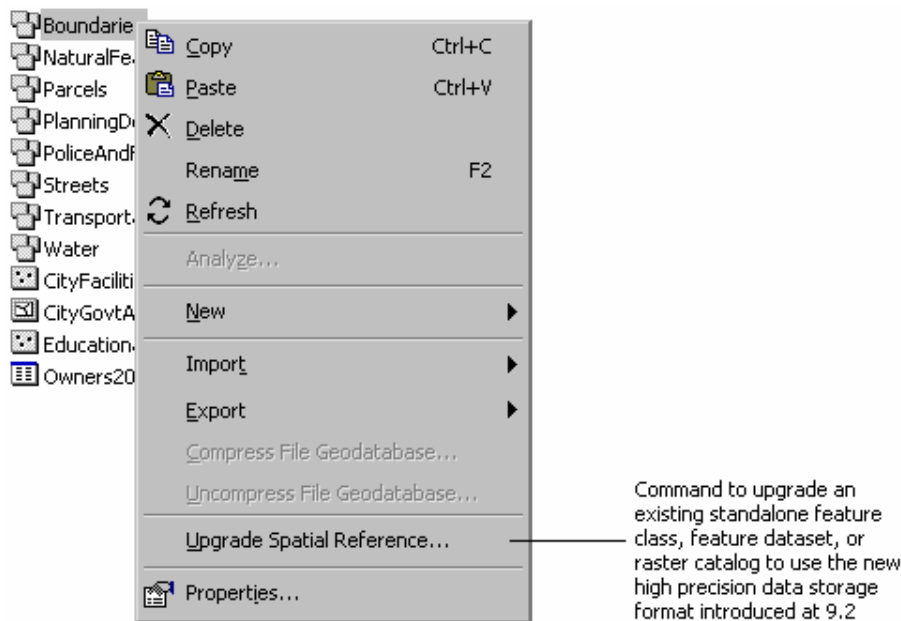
Boundarie
NaturalFe
Parcels
PlanningD
PoliceAndF
Streets
Transport
Water
CityFaciliti
CityGovtA
Education
Owners20

Copy Ctrl+C
Paste Ctrl+V
Delete
Rename F2
Refresh
Analyze...
New
Import
Export
Compress File Geodatabase...
Uncompress File Geodatabase...
Upgrade Spatial Reference...
Properties...

Command to upgrade an existing standalone feature class, feature dataset, or raster catalog to use the new high precision data storage format introduced at 9.2